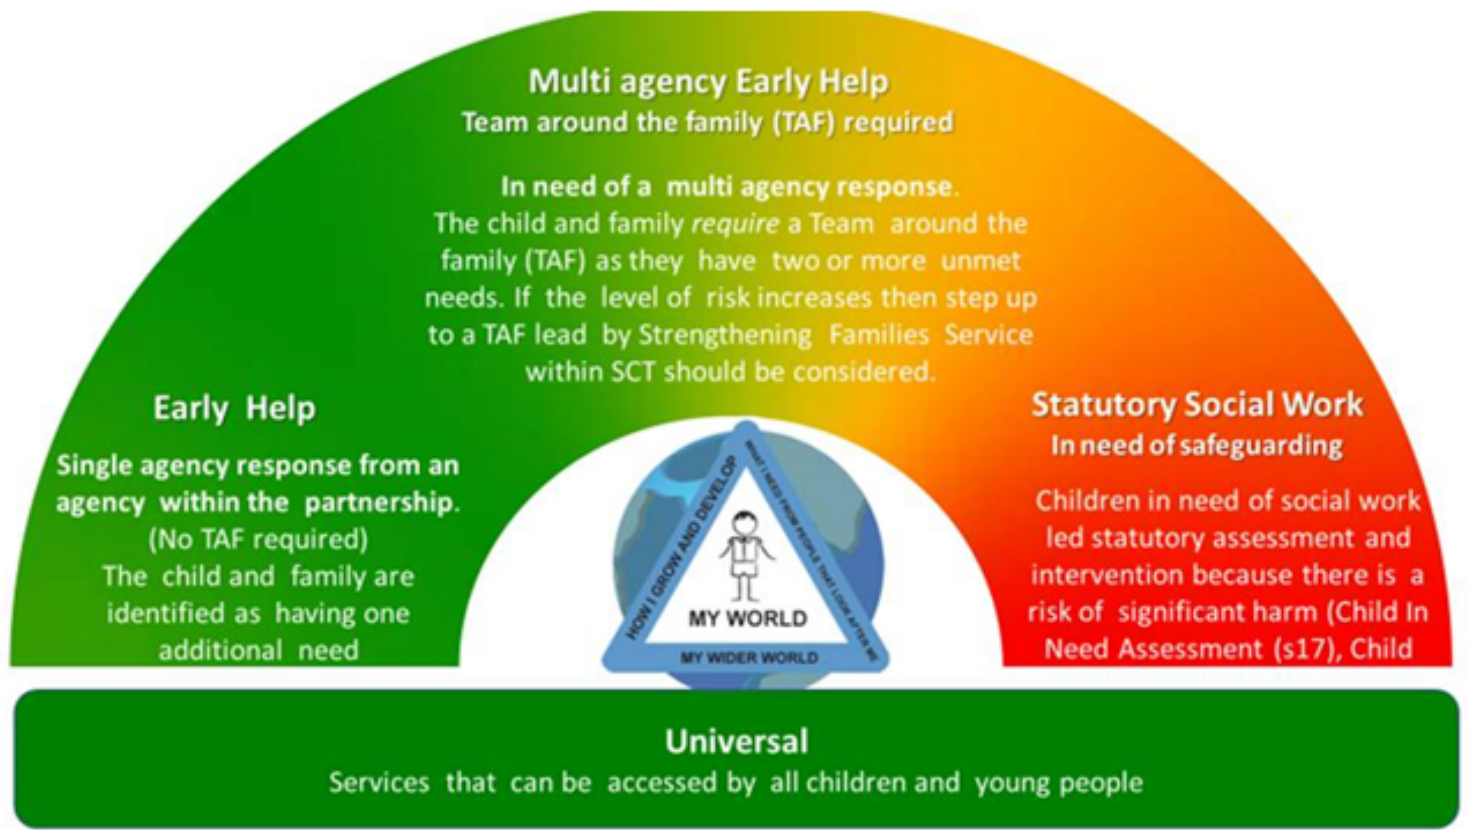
Multi agency Early Help
Team around the family (TAF) required

In need of a multi agency response.
The child and family *require* a Team around the family (TAF) as they have two or more unmet needs. If the level of risk increases then step up to a TAF lead by Strengthening Families Service within SCT should be considered.

Early Help

Single agency response from an agency within the partnership.
(No TAF required)
The child and family are identified as having one additional need

HOW I GROW AND DEVELOP
WHAT I NEED FROM PEOPLE THAT LOOK AFTER ME
MY WORLD
MY WIDER WORLD

Statutory Social Work
In need of safeguarding

Children in need of social work led statutory assessment and intervention because there is a risk of significant harm (Child In Need Assessment (s17), Child

Universal
Services that can be accessed by all children and young people